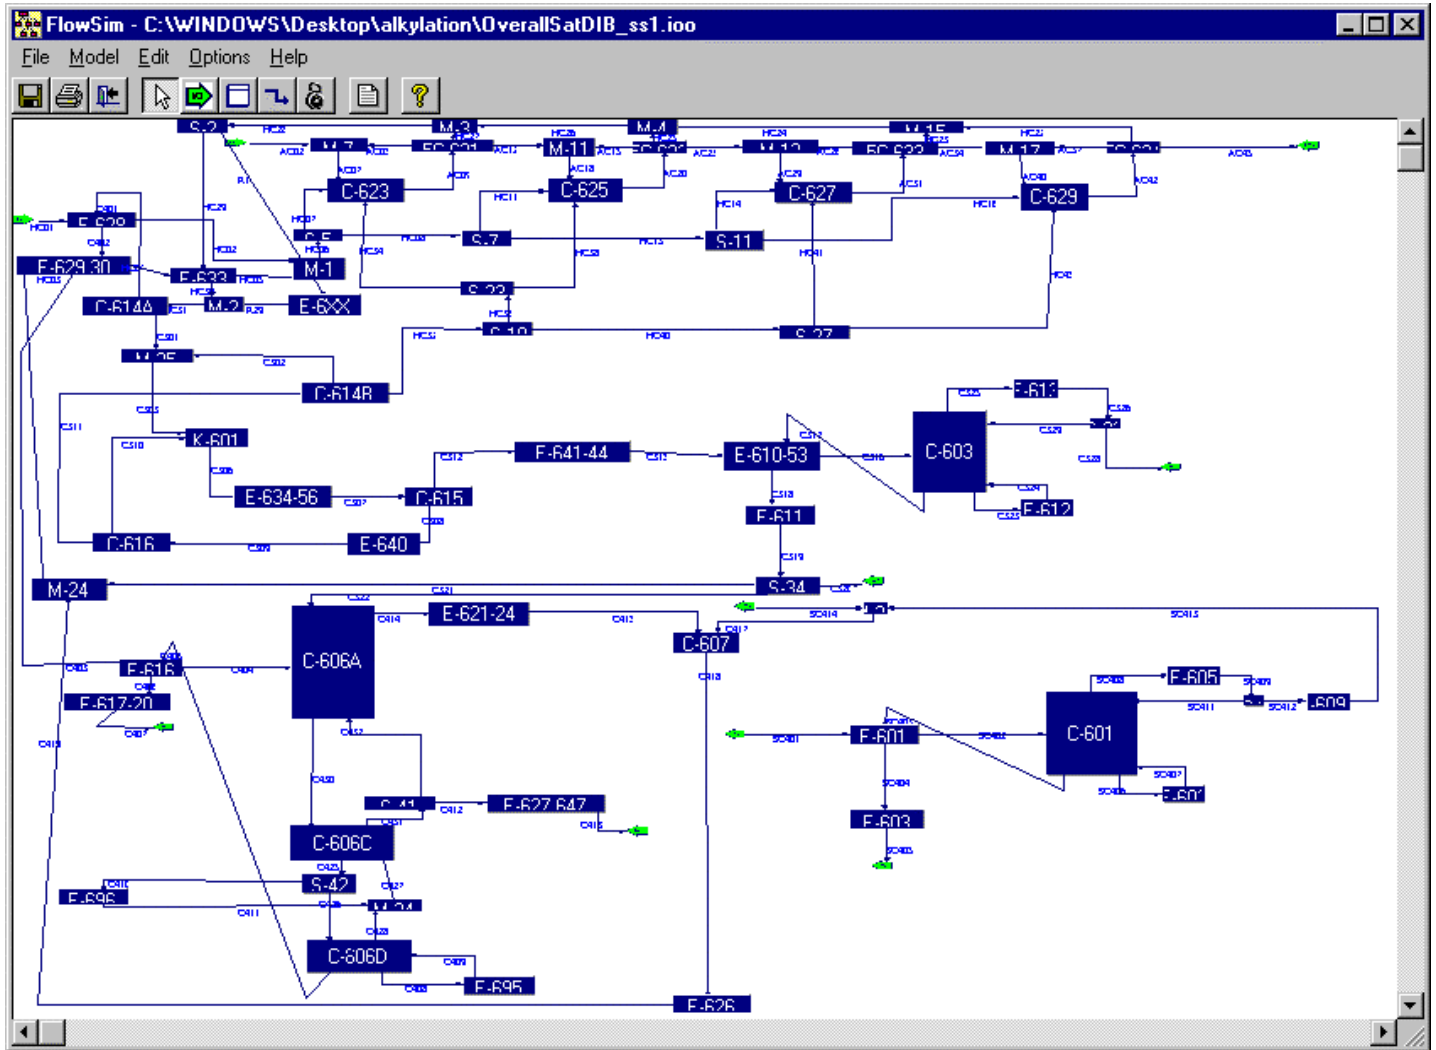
FlowSim - C:\WINDOWS\Desktop\alkylation\OverallSatDIB_ss1.ioo

File Model Edit Options Help

S-2
M-3
M-4
M-15
M-7
FC-621
M-11
FC-622
M-13
FC-623
M-17
FC-624
C-623
C-625
C-627
C-629
E-620
S-5
S-7
S-11
E-629,30
M-1
E-633
C-614A
M-2
E-6XX
S-23
S-10
S-27
M-25
C-614B
E-613
C-603
K-601
E-641-44
E-610-53
E-634-56
C-615
E-611
E-612
C-616
E-640
M-24
S-34
E-621-24
C-606A
C-607
E-616
E-617-20
E-605
C-601
E-609
E-601
E-607
C-41
E-627,647
E-603
C-606C
S-42
E-696
M-24
C-606D
E-695
E-626